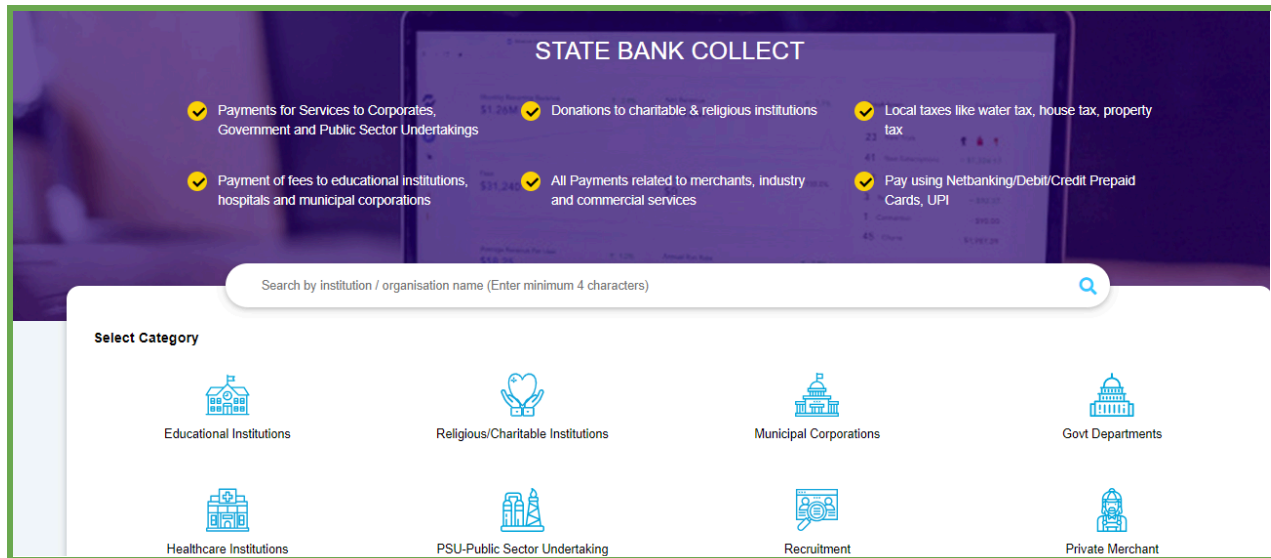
STATE BANK COLLECT

Payments for Services to Corporates, Government and Public Sector Undertakings

Donations to charitable & religious institutions

Local taxes like water tax, house tax, property tax

Payment of fees to educational institutions, hospitals and municipal corporations

All Payments related to merchants, industry and commercial services

Pay using Netbanking/Debit/Credit Prepaid Cards, UPI

Search by institution / organisation name (Enter minimum 4 characters)

Select Category

Educational Institutions

Religious/Charitable Institutions

Municipal Corporations

Govt Departments

Healthcare Institutions

PSU-Public Sector Undertaking

Recruitment

Private Merchant